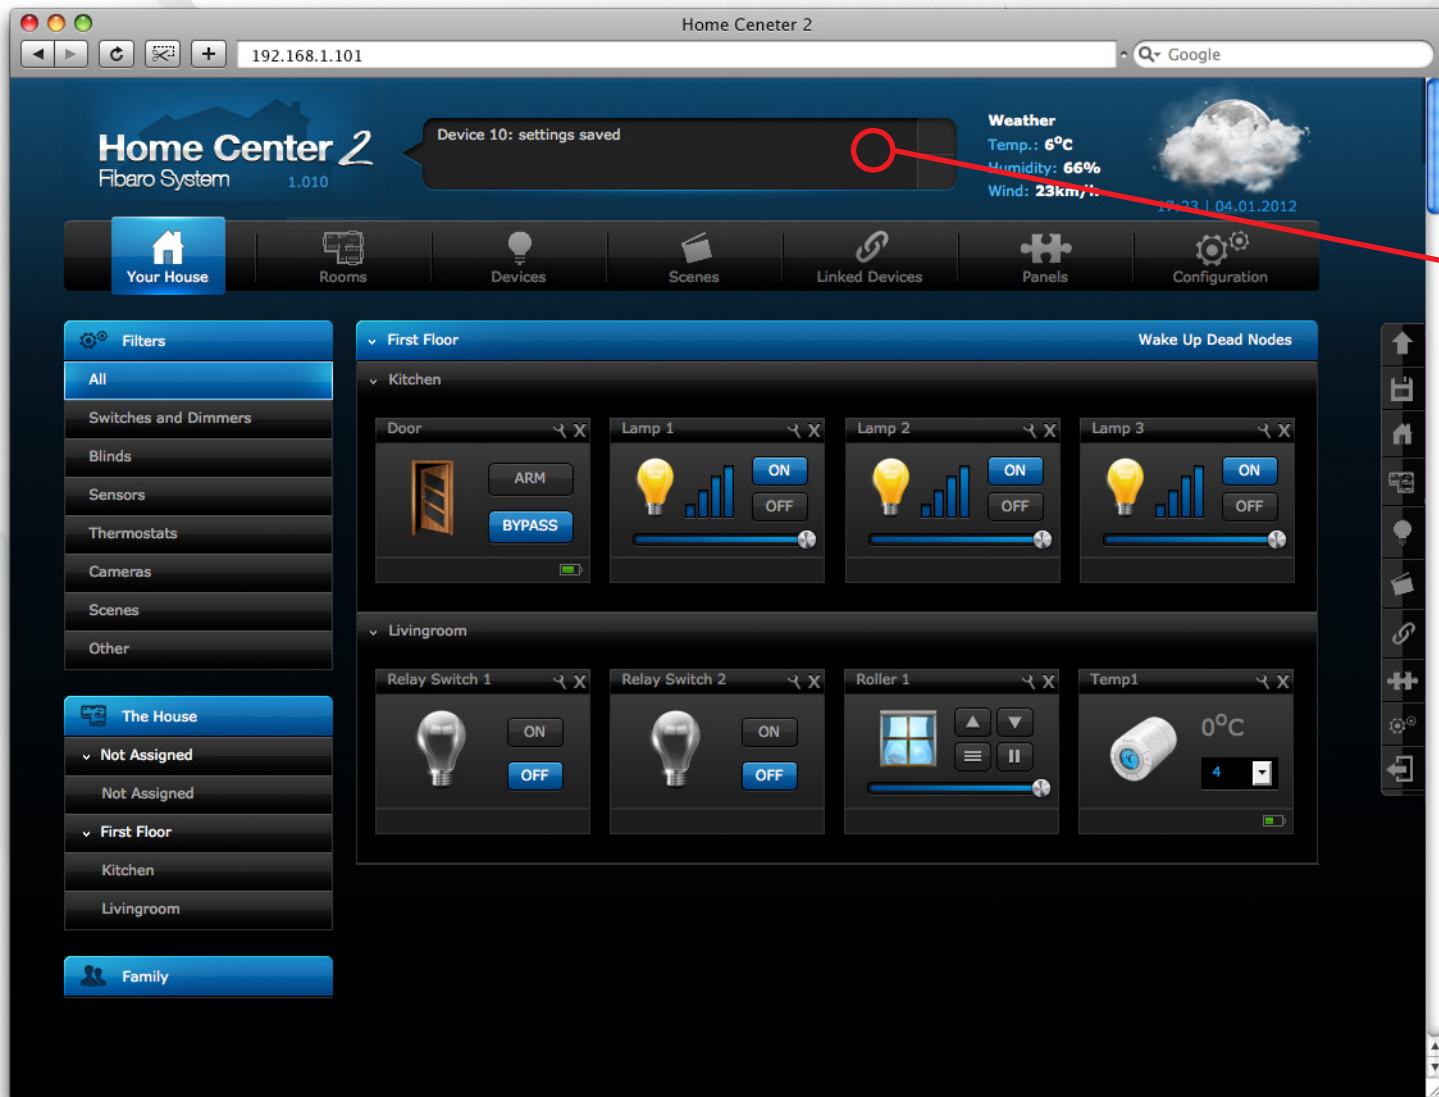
Home Ceneter 2

192.168.1.101

Google

Home Center 2
Fibaro System 1.010

Device 10: settings saved

Weather
Temp.: 6°C
Humidity: 66%
Wind: 23km/h

17:23 | 04.01.2012

Your House
Rooms
Devices
Scenes
Linked Devices
Panels
Configuration

Filters
All
Switches and Dimmers
Blinds
Sensors
Thermostats
Cameras
Scenes
Other

The House
Not Assigned
Not Assigned
First Floor
Kitchen
Livingroom

Family

First Floor
Wake Up Dead Nodes

Kitchen

Door
ARM
BYPASS

Lamp 1
ON
OFF

Lamp 2
ON
OFF

Lamp 3
ON
OFF

Livingroom

Relay Switch 1
ON
OFF

Relay Switch 2
ON
OFF

Roller 1

Temp1
0°C
4